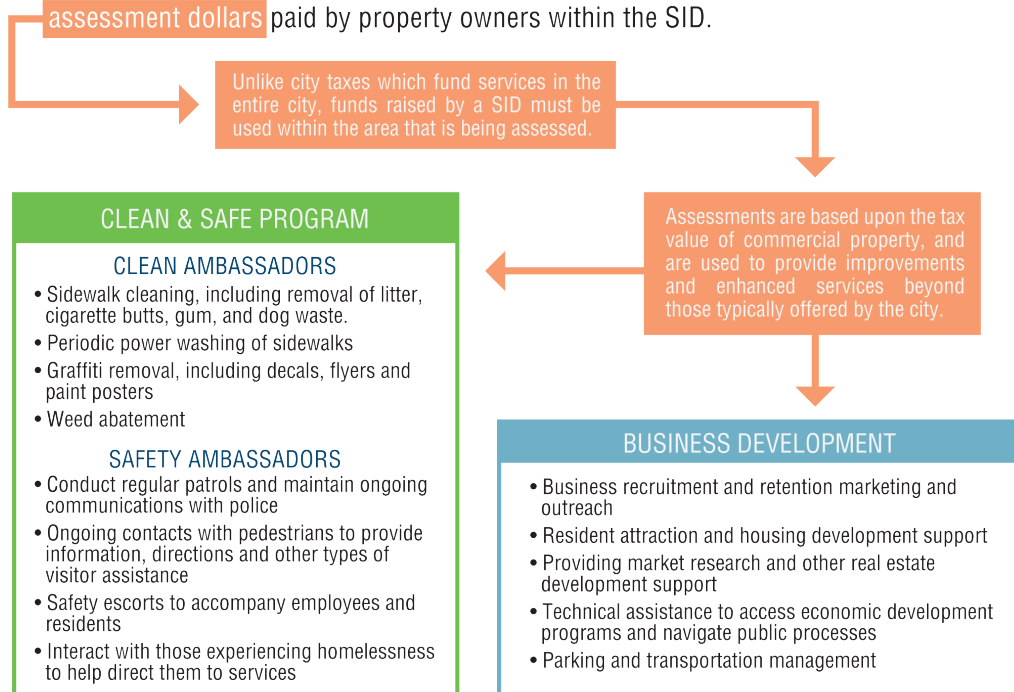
assessment dollars paid by property owners within the SID.

Unlike city taxes which fund services in the entire city, funds raised by a SID must be used within the area that is being assessed.

Assessments are based upon the tax value of commercial property, and are used to provide improvements and enhanced services beyond those typically offered by the city.

CLEAN & SAFE PROGRAM

CLEAN AMBASSADORS

• Sidewalk cleaning, including removal of litter, cigarette butts, gum, and dog waste.
• Periodic power washing of sidewalks
• Graffiti removal, including decals, flyers and paint posters
• Weed abatement

SAFETY AMBASSADORS

• Conduct regular patrols and maintain ongoing communications with police
• Ongoing contacts with pedestrians to provide information, directions and other types of visitor assistance
• Safety escorts to accompany employees and residents
• Interact with those experiencing homelessness to help direct them to services

BUSINESS DEVELOPMENT

• Business recruitment and retention marketing and outreach
• Resident attraction and housing development support
• Providing market research and other real estate development support
• Technical assistance to access economic development programs and navigate public processes
• Parking and transportation management